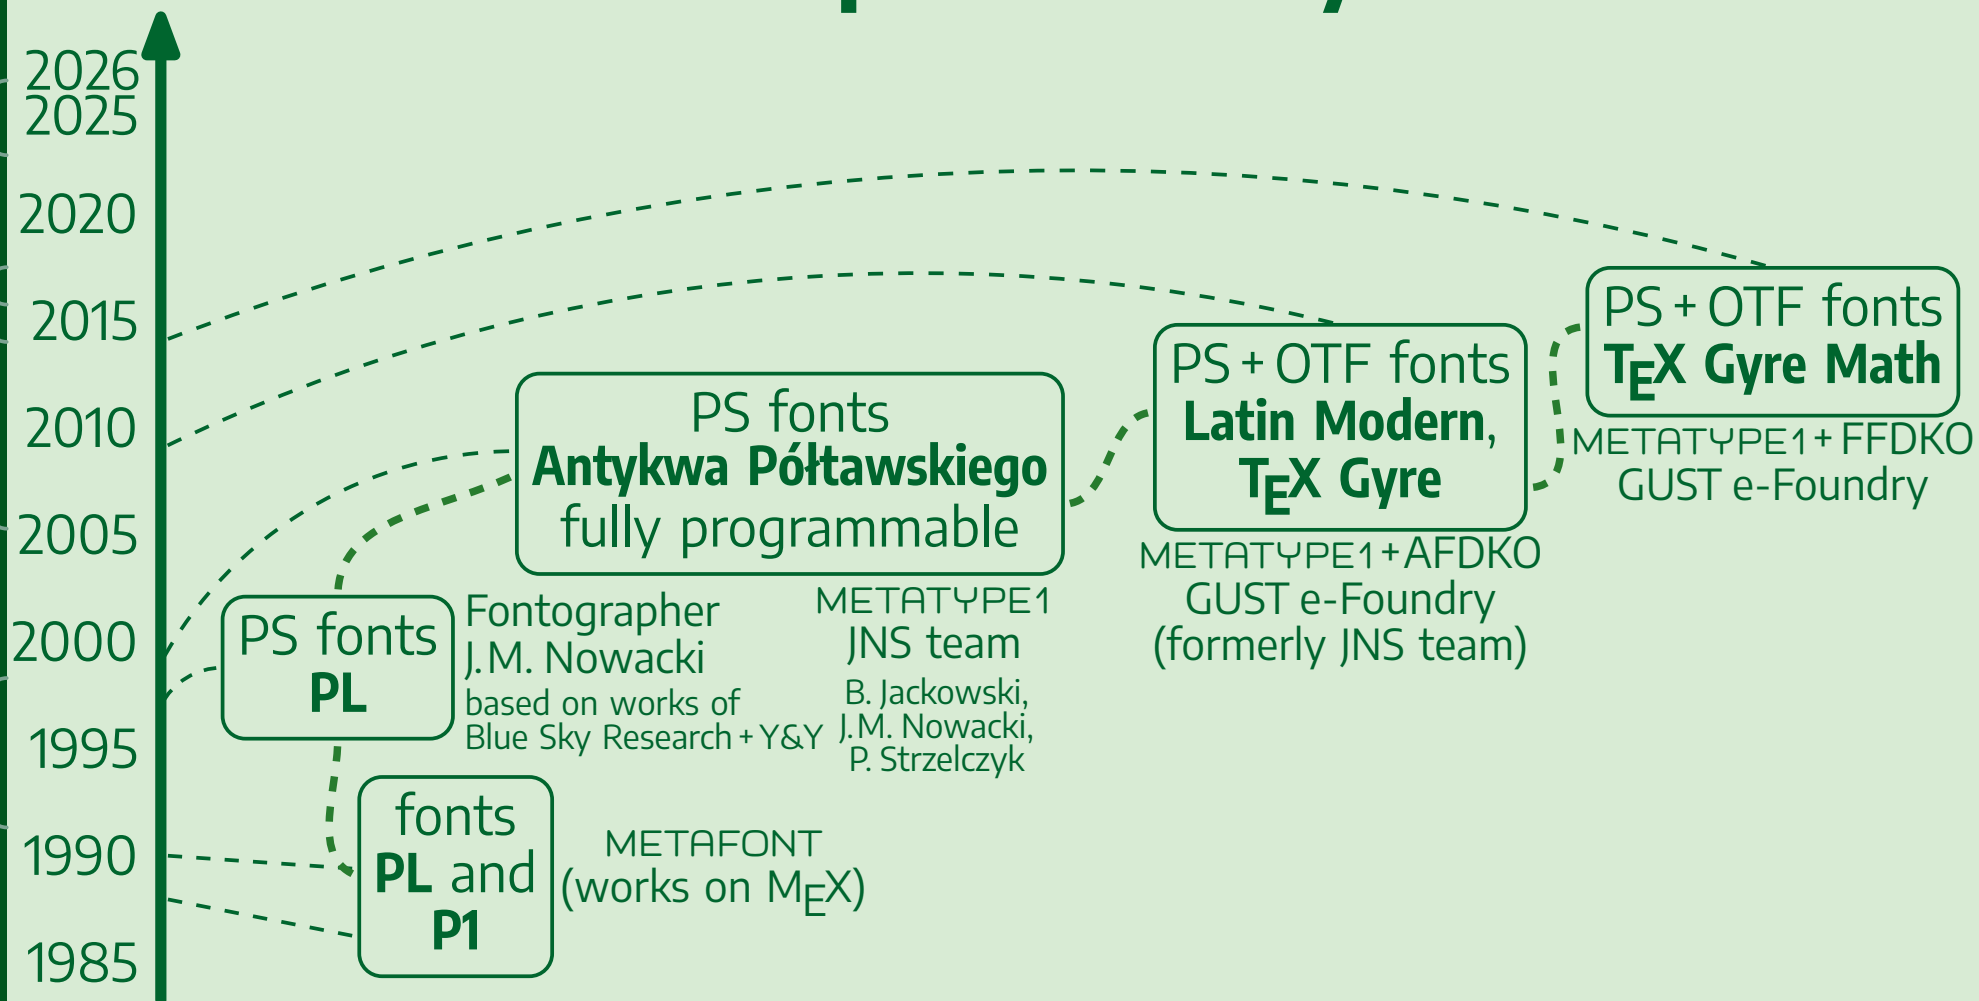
2026
2025
2020
2015
2010
2005
2000
1995
1990
1985

fonts
PL and
P1

METAFONT
(works on MEX)

PS fonts
PL

Fontographer
J.M. Nowacki
based on works of
Blue Sky Research + Y&Y

PS fonts
Antykwa Półtawskiego
fully programmable

METATYPE1
JNS team
B. Jackowski,
J.M. Nowacki,
P. Strzelczyk

PS + OTF fonts
Latin Modern,
TEX Gyre

METATYPE1 + AFDKO
GUST e-Foundry
(formerly JNS team)

PS + OTF fonts
TEX Gyre Math

METATYPE1 + FFDKO
GUST e-Foundry